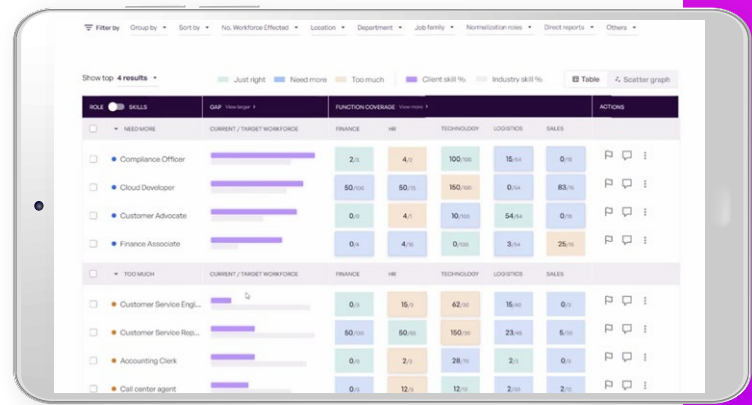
Filter by   Group by   Sort by   No. Workforce Effected   Location   Department   Job family   Normalization roles   Direct reports   Others

Show top 4 results

Just right   Need more   Too much   Client skill %   Industry skill %

Table   Scatter graph

| ROLE SKILLS | GAP View larger | FUNCTION COVERAGE View more | | | | | ACTIONS |
|---|---|---|---|---|---|---|---|
| NEED MORE | CURRENT / TARGET WORKFORCE | FINANCE | HR | TECHNOLOGY | LOGISTICS | SALES | |
| Compliance Officer | | 2/5 | 4/2 | 100/100 | 15/4 | 0/15 | |
| Cloud Developer | | 50/100 | 50/15 | 150/100 | 0/54 | 83/15 | |
| Customer Advocate | | 0/3 | 4/1 | 10/100 | 54/54 | 0/15 | |
| Finance Associate | | 0/4 | 4/16 | 0/100 | 3/54 | 25/15 | |
| TOO MUCH | CURRENT / TARGET WORKFORCE | FINANCE | HR | TECHNOLOGY | LOGISTICS | SALES | |
| Customer Service Engi... | | 0/3 | 15/3 | 62/20 | 15/46 | 0/25 | |
| Customer Service Rep... | | 50/100 | 50/15 | 150/90 | 23/46 | 5/26 | |
| Accounting Clerk | | 0/0 | 2/3 | 28/15 | 2/3 | 0/25 | |
| Call center agent | | 0/0 | 12/15 | 0/15 | 2/3 | 0/25 | |